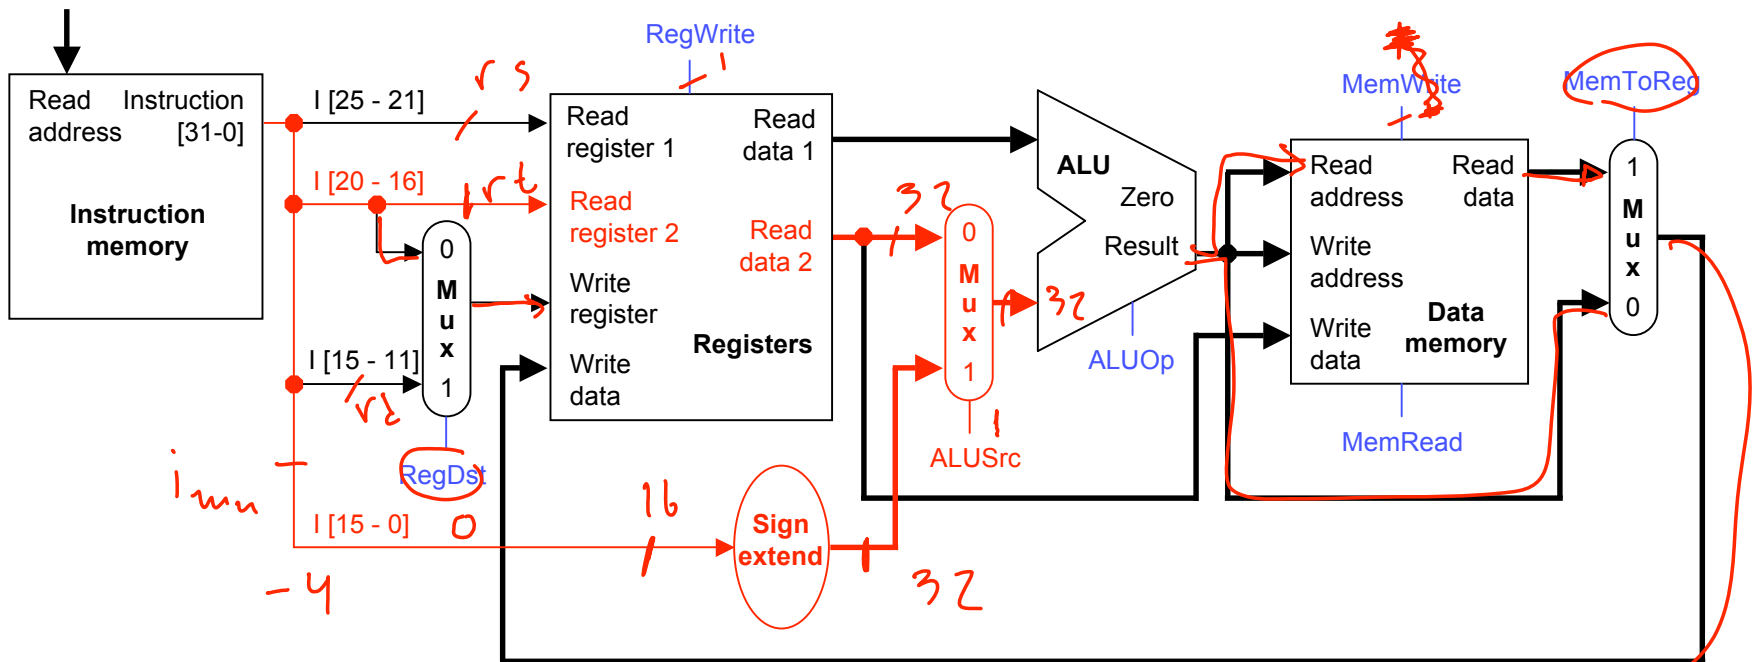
Read address

Instruction [31-0]

Instruction memory

I [25 - 21]

I [20 - 16]

I [15 - 11]

I [15 - 0]

rs

rt

rd

imm

0

-4

16

32

32

32

RegWrite

1

Read register 1

Read register 2

Write register

Write data

Read data 1

Read data 2

Registers

0 Mux 1

RegDst

Sign extend

0 Mux 1

ALUSrc

1

ALU

Zero

Result

ALUOp

MemWrite

Read address

Write address

Write data

Read data

Data memory

MemRead

MemToReg

1 Mux 0